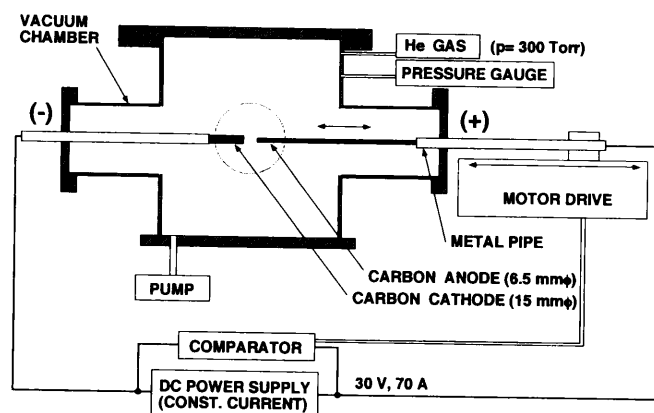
VACUUM CHAMBER

He GAS (p= 300 Torr)

PRESSURE GAUGE

(-)

(+)

MOTOR DRIVE

METAL PIPE

CARBON ANODE (6.5 mmϕ)

CARBON CATHODE (15 mmϕ)

PUMP

COMPARATOR

DC POWER SUPPLY (CONST. CURRENT)

30 V, 70 A